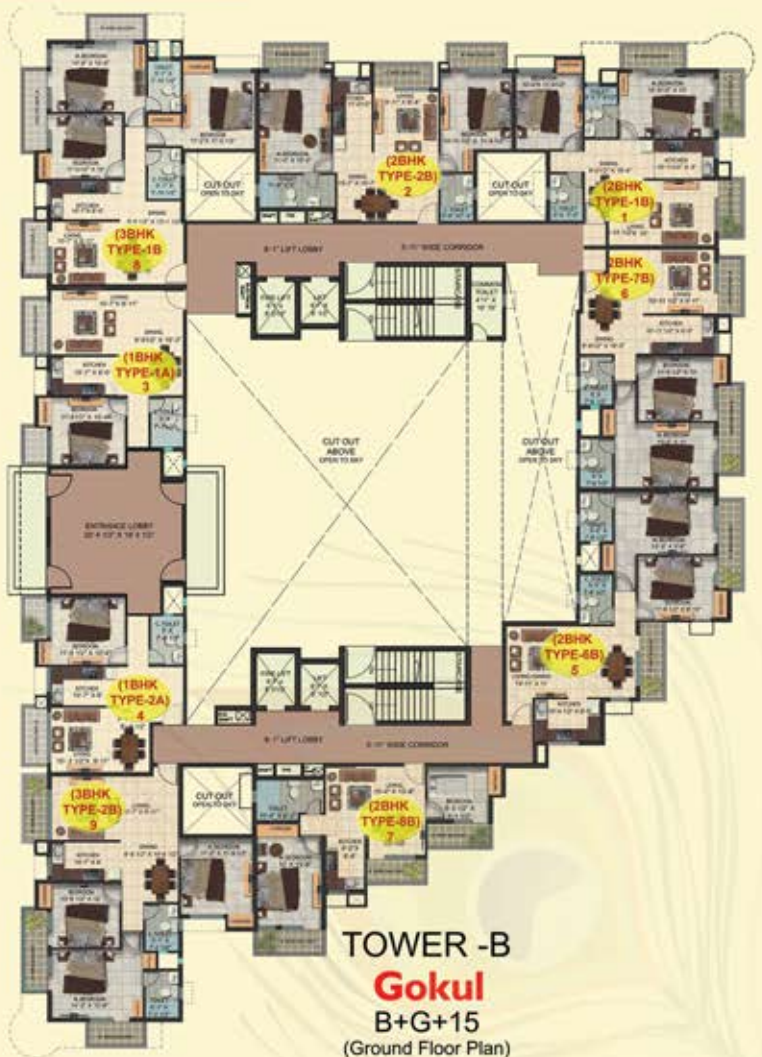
(2BHK TYPE-2B) 2

(2BHK TYPE-1B) 1

(3BHK TYPE-1B) 8

(2BHK TYPE-7B) 6

(1BHK TYPE-1A) 3

CUT OUT ABOVE OPEN TO SKY

CUT OUT ABOVE OPEN TO SKY

CUT OUT OPEN TO SKY

CUT OUT OPEN TO SKY

ENTRANCE LOBBY

(2BHK TYPE-6B) 5

(1BHK TYPE-2A) 4

LIFT LOBBY

WIDE CORRIDOR

(3BHK TYPE-2B) 9

(2BHK TYPE-8B) 7

CUT OUT OPEN TO SKY

TOWER -B

Gokul

B+G+15

(Ground Floor Plan)